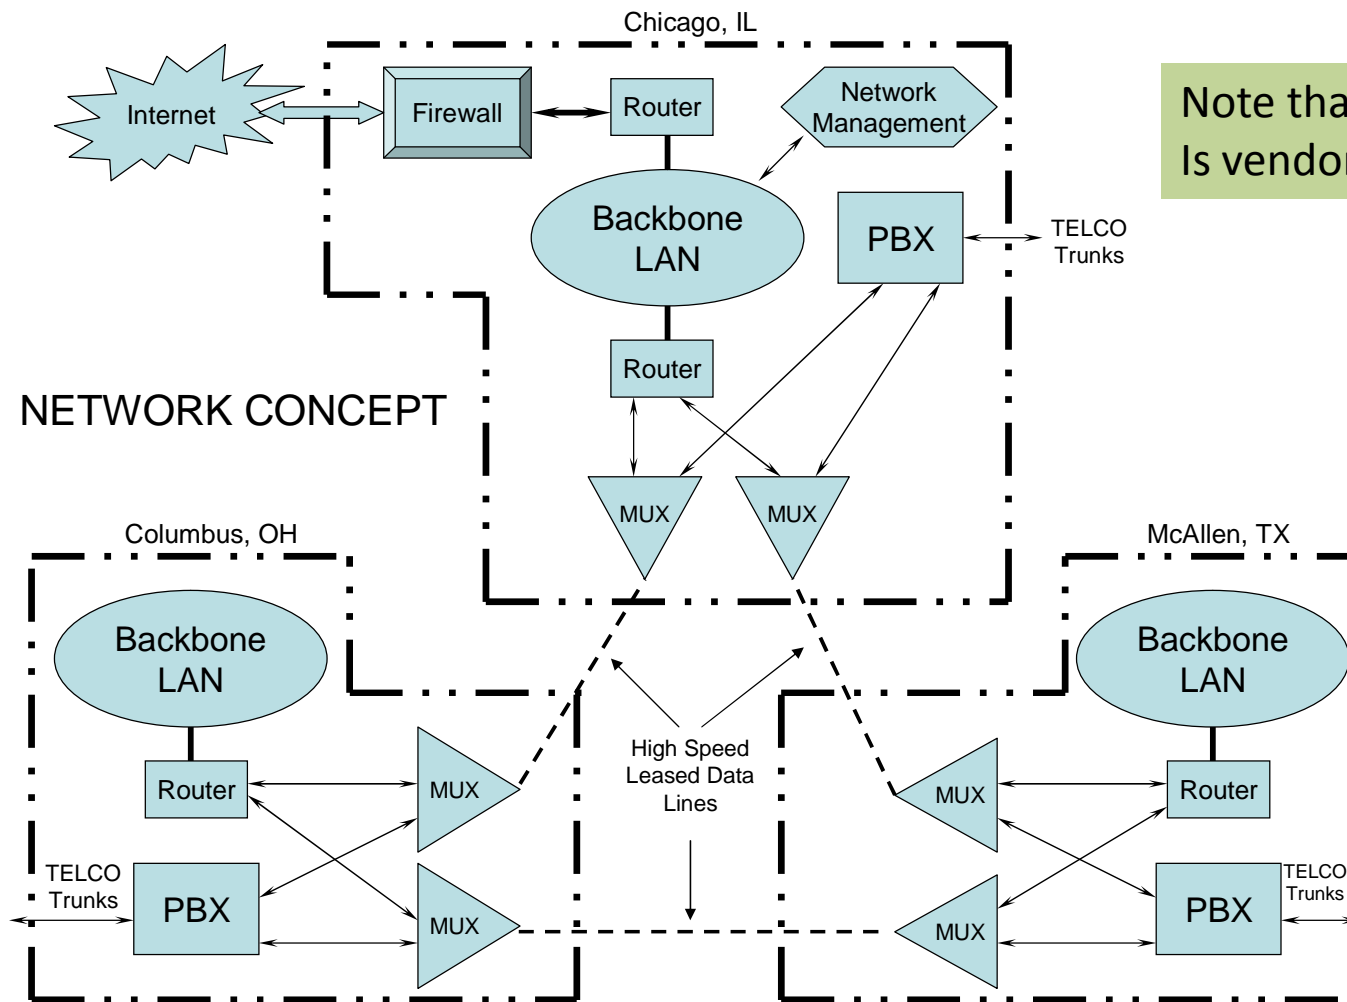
Chicago, IL

Internet

Firewall

Router

Network Management

Backbone LAN

PBX

TELCO Trunks

Router

MUX

MUX

NETWORK CONCEPT

Note tha
Is vendo

Columbus, OH

Backbone LAN

Router

MUX

TELCO Trunks

PBX

MUX

High Speed Leased Data Lines

McAllen, TX

Backbone LAN

MUX

Router

MUX

PBX

TELCO Trunks